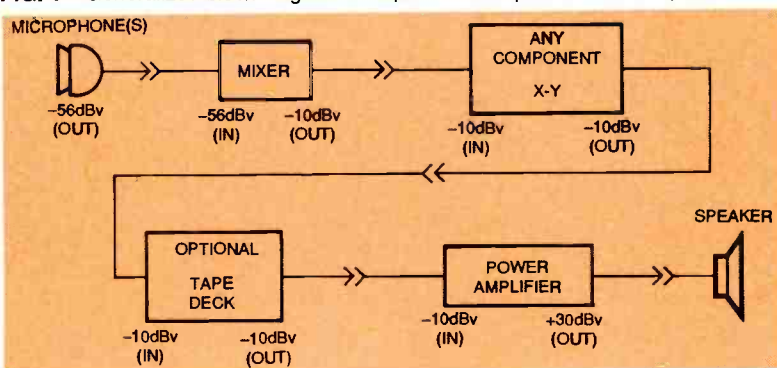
MICROPHONE(S)

–56dBv (OUT)

MIXER

–56dBv (IN)

–10dBv (OUT)

ANY COMPONENT X-Y

–10dBv (IN)

–10dBv (OUT)

OPTIONAL TAPE DECK

–10dBv (IN)

–10dBv (OUT)

POWER AMPLIFIER

–10dBv (IN)

+30dBv (OUT)

SPEAKER